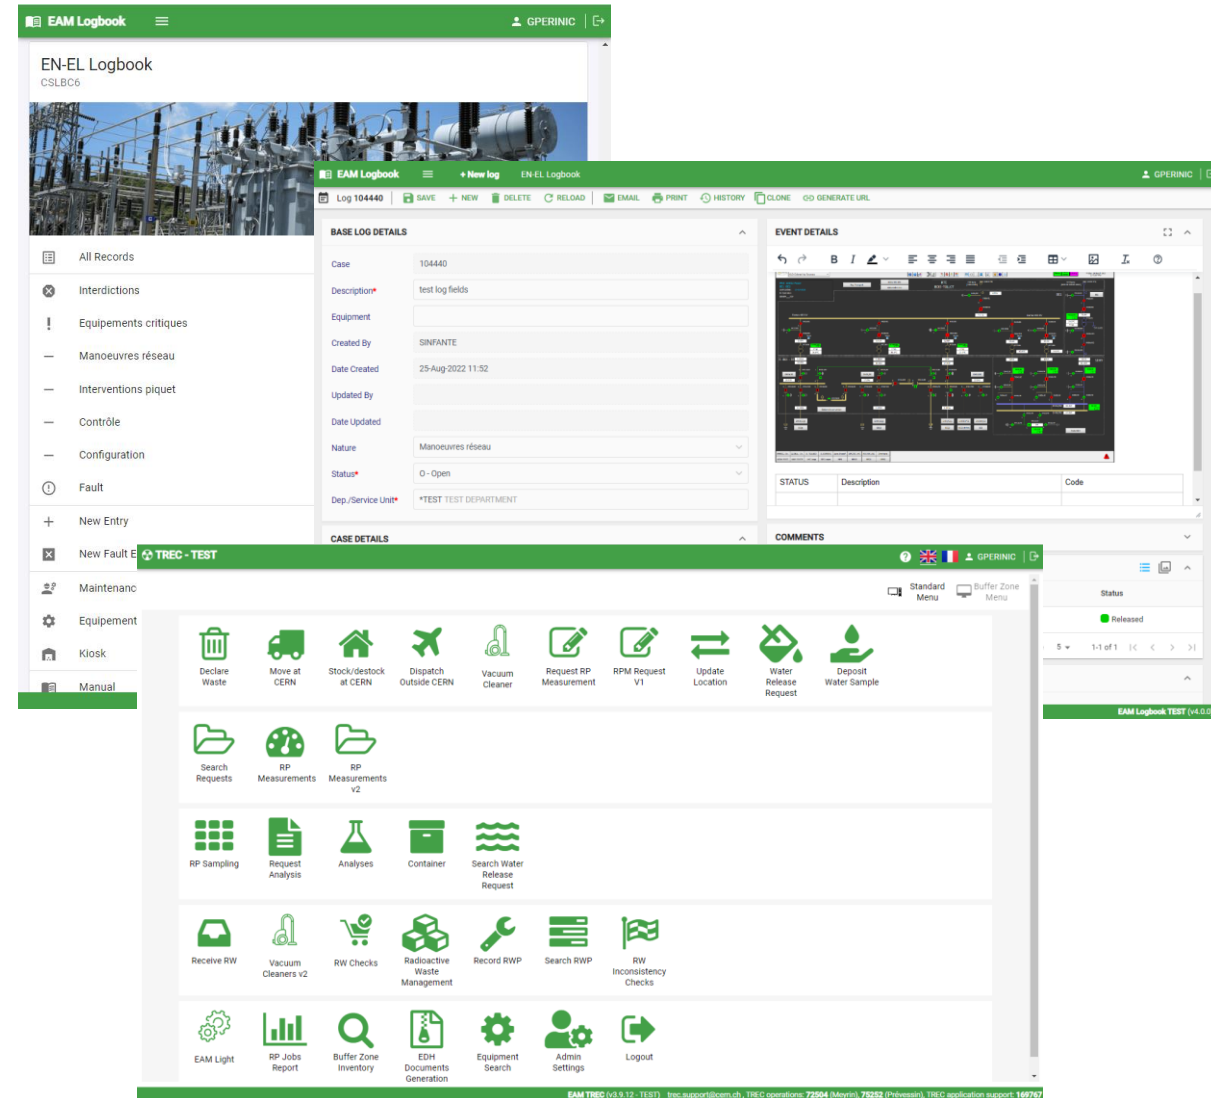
EAM Logbook
GPERINIC

EN-EL Logbook
CSLBC6

All Records
Interdictions
Equipements critiques
Manoeuvres réseau
Interventions piquet
Contrôle
Configuration
Fault
New Entry
New Fault E
Maintenanc
Equipement
Kiosk
Manual

EAM Logbook + New log EN-EL Logbook GPERINIC

Log 104440 SAVE + NEW DELETE RELOAD EMAIL PRINT HISTORY CLONE GENERATE URL

BASE LOG DETAILS

Case 104440
Description* test log fields
Equipment
Created By SINFANTE
Date Created 25-Aug-2022 11:52
Updated By
Date Updated
Nature Manoeuvres réseau
Status* 0 - Open
Dep./Service Unit* *TEST TEST DEPARTMENT

CASE DETAILS

EVENT DETAILS

| STATUS | Description | Code |
|---|---|---|

COMMENTS

Status
Released
5 1-1 of 1

EAM Logbook TEST (v4.0.0

TREC - TEST
GPERINIC

Standard Menu
Buffer Zone Menu

Declare Waste
Move at CERN
Stock/destock at CERN
Dispatch Outside CERN
Vacuum Cleaner
Request RP Measurement
RPM Request V1
Update Location
Water Release Request
Deposit Water Sample

Search Requests
RP Measurements
RP Measurements v2

RP Sampling
Request Analysis
Analyses
Container
Search Water Release Request

Receive RW
Vacuum Cleaners v2
RW Checks
Radioactive Waste Management
Record RWP
Search RWP
RW Inconsistency Checks

EAM Light
RP Jobs Report
Buffer Zone Inventory
EDH Documents Generation
Equipment Search
Admin Settings
Logout

EAM TREC (v3.9.12 - TEST) trec.support@cern.ch , TREC operations: 72504 (Meyrin), 75252 (Prévessin), TREC application support: 169767